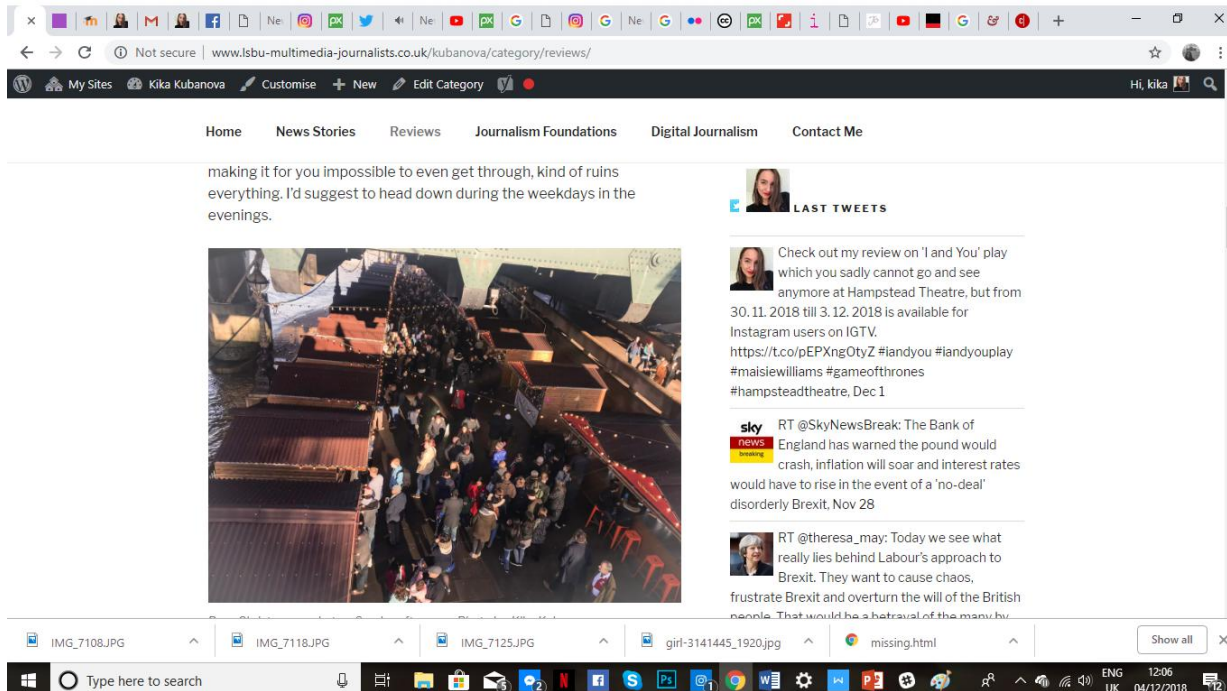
× M fn M Ne Ne G Ne G G i G +

← → C ⓘ Not secure | www.lsbu-multimedia-journalists.co.uk/kubanova/category/reviews/

My Sites Kika Kubanova Customise + New Edit Category Hi, kika

Home News Stories Reviews Journalism Foundations Digital Journalism Contact Me

making it for you impossible to even get through, kind of ruins everything. I'd suggest to head down during the weekdays in the evenings.

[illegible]

LAST TWEETS

Check out my review on 'I and You' play which you sadly cannot go and see anymore at Hampstead Theatre, but from 30. 11. 2018 till 3. 12. 2018 is available for Instagram users on IGTV. https://t.co/pEPXngOtyZ #iandyou #iandyouplay #maisiewilliams #gameofthrones #hampsteadtheatre, Dec 1

sky news breaking

RT @SkyNewsBreak: The Bank of England has warned the pound would crash, inflation will soar and interest rates would have to rise in the event of a 'no-deal' disorderly Brexit, Nov 28

RT @theresa_may: Today we see what really lies behind Labour's approach to Brexit. They want to cause chaos, frustrate Brexit and overturn the will of the British people. That would be a betrayal of the many by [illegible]

IMG_7108.JPG IMG_7118.JPG IMG_7125.JPG girl-3141445_1920.jpg missing.html Show all ×

Type here to search ENG UK 12:06 04/12/2018